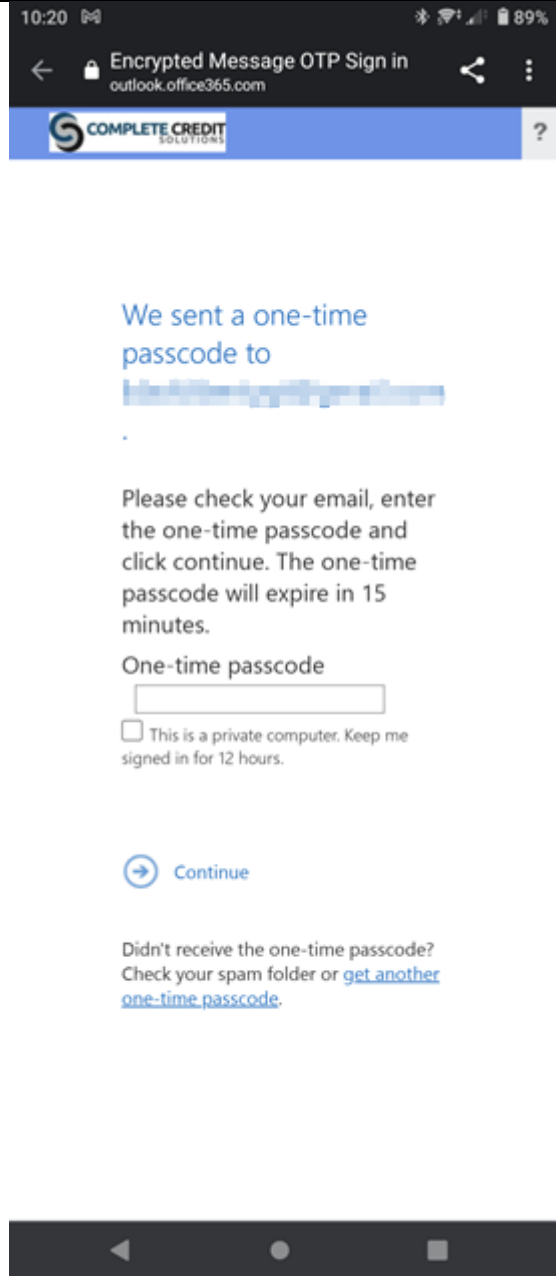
10:20 89%

Encrypted Message OTP Sign in
outlook.office365.com

COMPLETE CREDIT SOLUTIONS

?

We sent a one-time passcode to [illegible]
.

Please check your email, enter the one-time passcode and click continue. The one-time passcode will expire in 15 minutes.

One-time passcode

This is a private computer. Keep me signed in for 12 hours.

Continue

Didn't receive the one-time passcode? Check your spam folder or get another one-time passcode.